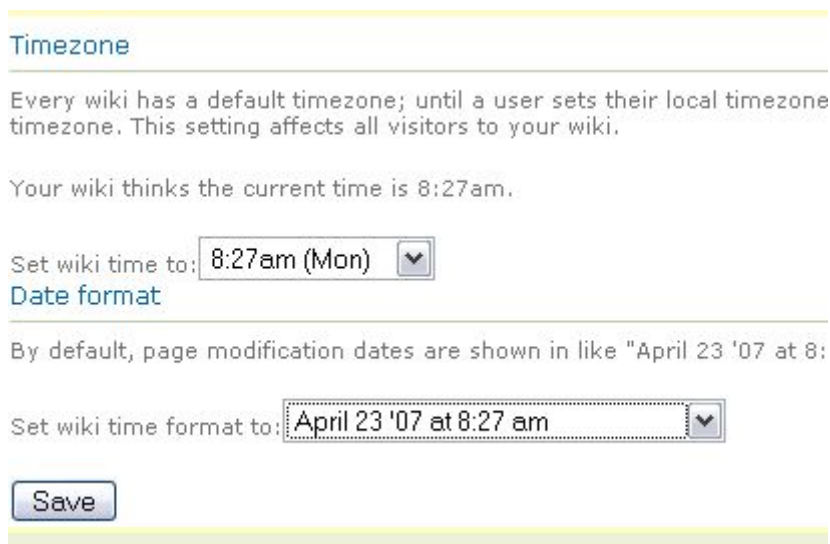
Timezone

Every wiki has a default timezone; until a user sets their local timezone timezone. This setting affects all visitors to your wiki.

Your wiki thinks the current time is 8:27am.

Set wiki time to: 8:27am (Mon)

Date format

By default, page modification dates are shown in like "April 23 '07 at 8:

Set wiki time format to: April 23 '07 at 8:27 am

Save